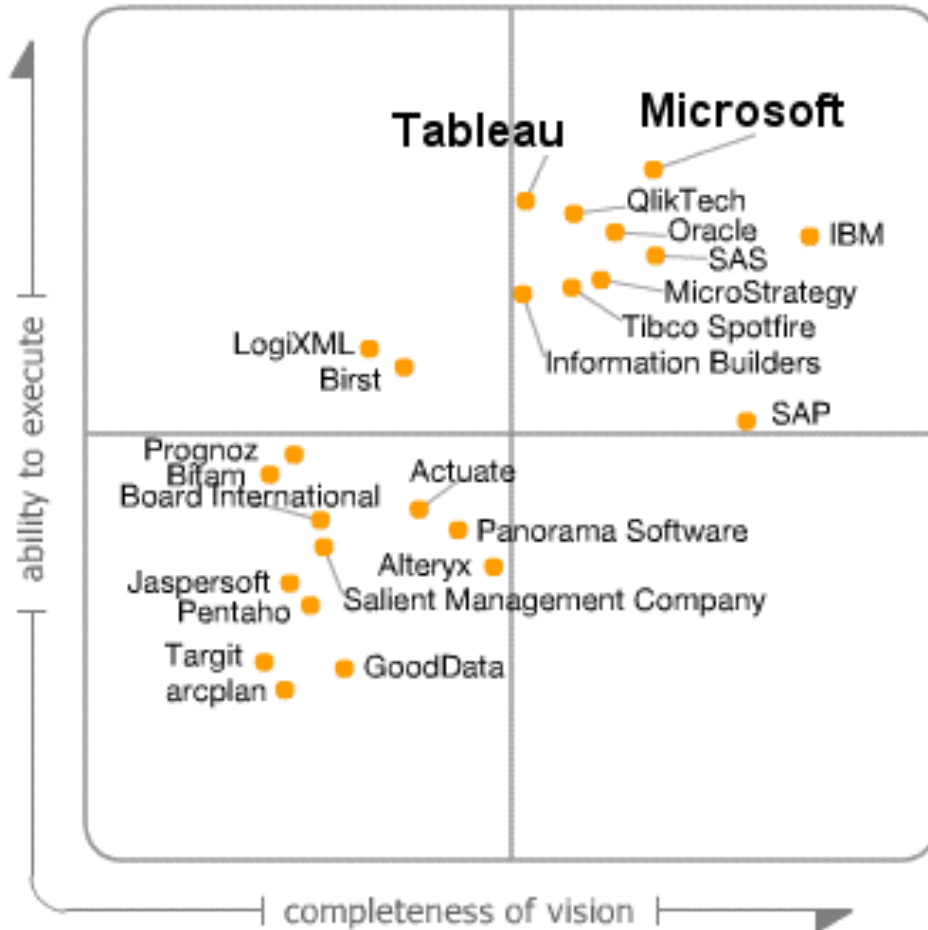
Microsoft
Tableau
QlikTech
Oracle
IBM
SAS
MicroStrategy
Tibco Spotfire
Information Builders
LogiXML
Birst
SAP
Prognoz
Bitam
Board International
Actuate
Panorama Software
Alteryx
Jaspersoft
Pentaho
Salient Management Company
Targit
GoodData
arcplan

ability to execute
completeness of vision